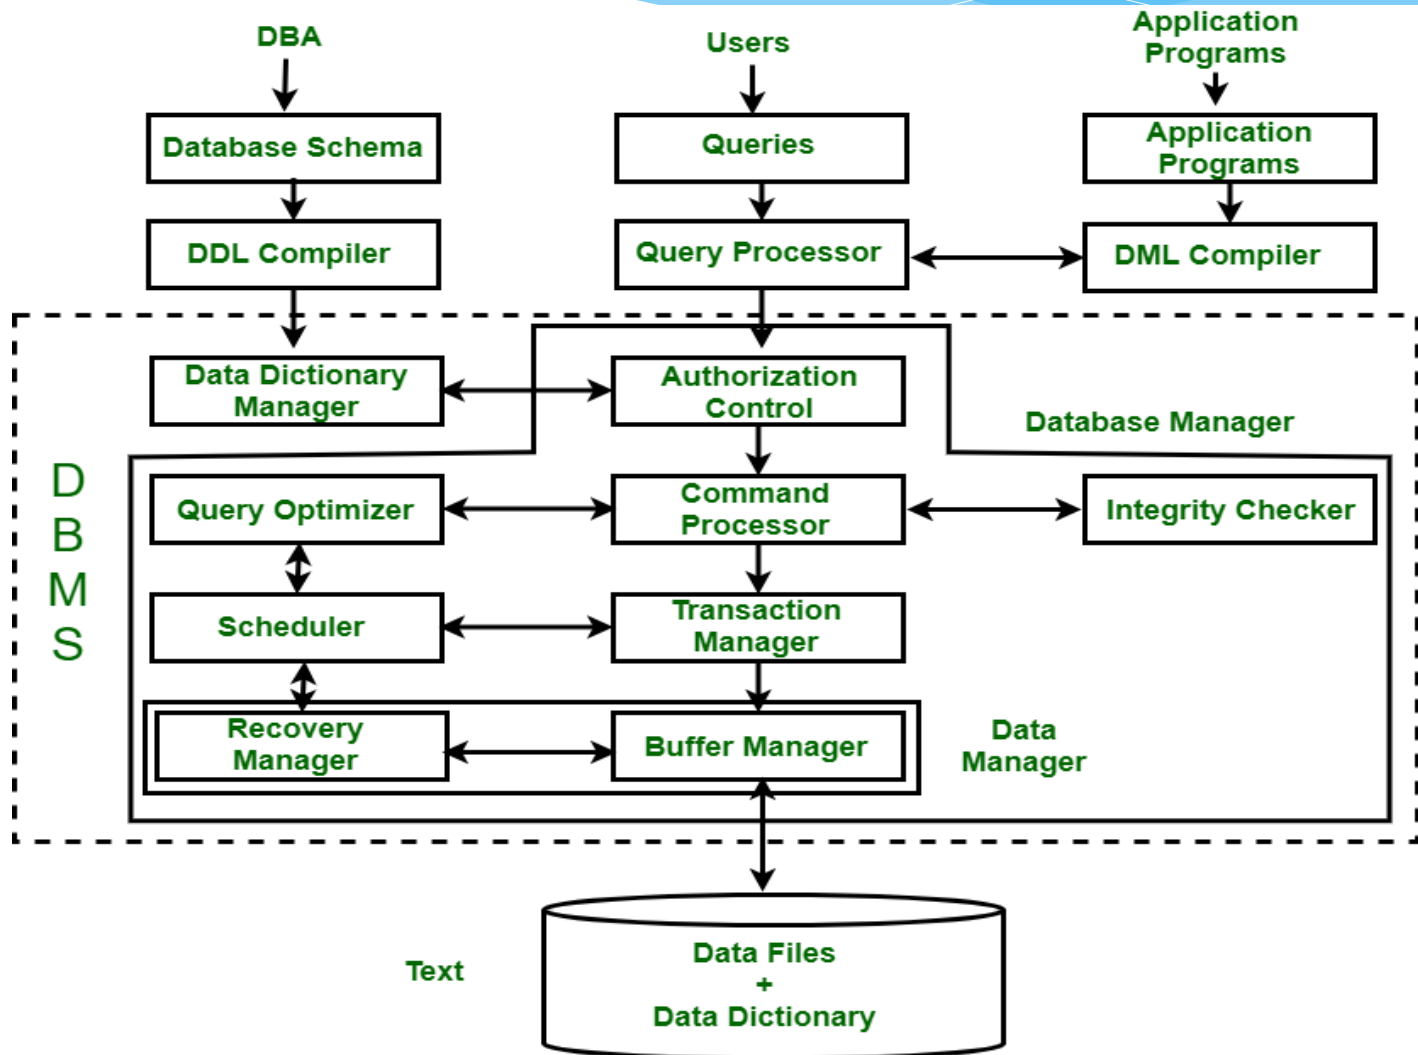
DBA

Users

Application Programs

Database Schema

Queries

Application Programs

DDL Compiler

Query Processor

DML Compiler

Data Dictionary Manager

Authorization Control

Database Manager

D
B
M
S

Query Optimizer

Command Processor

Integrity Checker

Scheduler

Transaction Manager

Recovery Manager

Buffer Manager

Data Manager

Text

Data Files
+
Data Dictionary